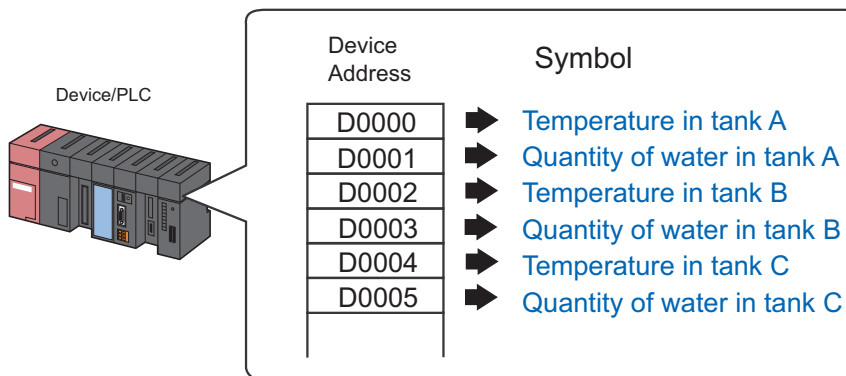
Device/PLC

| Device Address | Symbol |
|---|---|
| D0000 | Temperature in tank A |
| D0001 | Quantity of water in tank A |
| D0002 | Temperature in tank B |
| D0003 | Quantity of water in tank B |
| D0004 | Temperature in tank C |
| D0005 | Quantity of water in tank C |